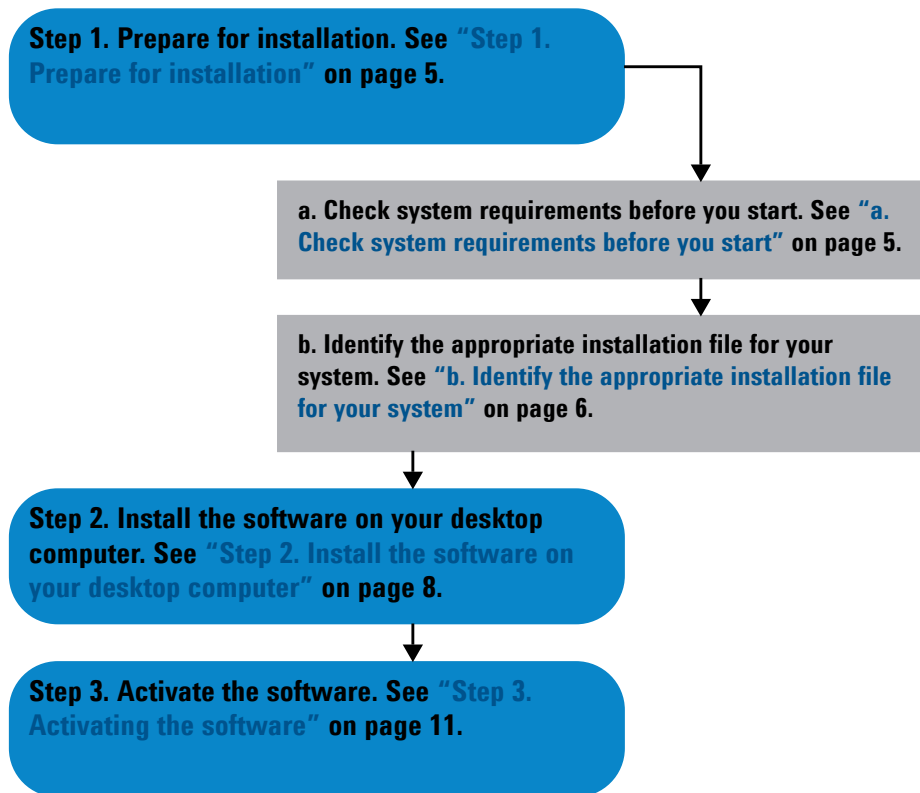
Step 1. Prepare for installation. See "Step 1. Prepare for installation" on page 5.

a. Check system requirements before you start. See "a. Check system requirements before you start" on page 5.

b. Identify the appropriate installation file for your system. See "b. Identify the appropriate installation file for your system" on page 6.

Step 2. Install the software on your desktop computer. See "Step 2. Install the software on your desktop computer" on page 8.

Step 3. Activate the software. See "Step 3. Activating the software" on page 11.